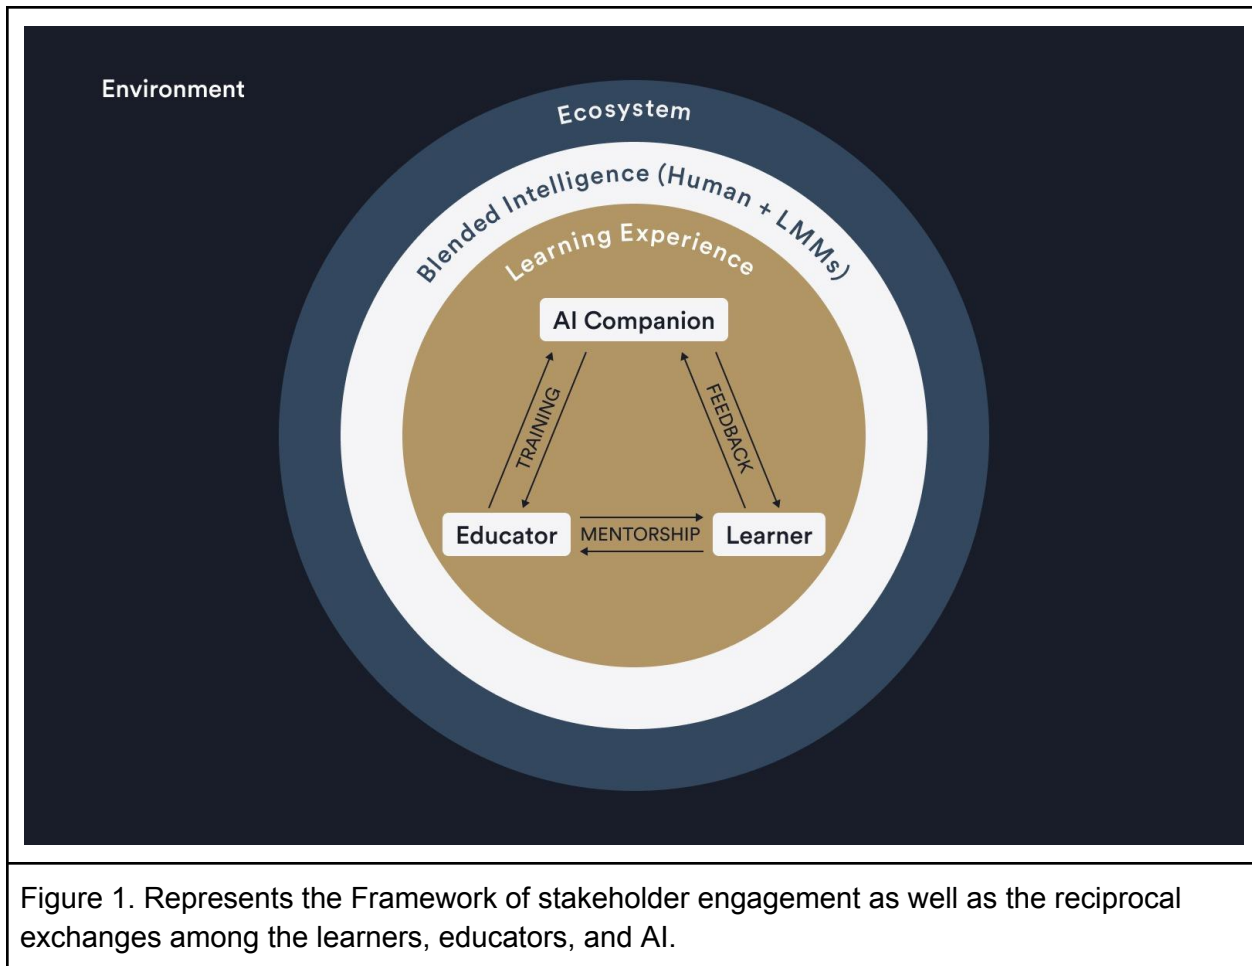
Environment

Ecosystem

Blended Intelligence (Human + LMMs)

Learning Experience

AI Companion

TRAINING

FEEDBACK

Educator

MENTORSHIP

Learner

Figure 1. Represents the Framework of stakeholder engagement as well as the reciprocal exchanges among the learners, educators, and AI.